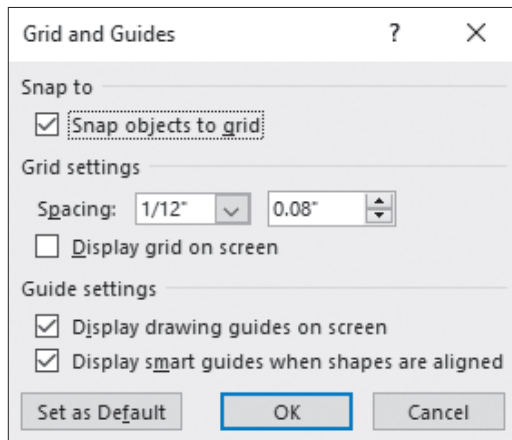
Grid and Guides ? ×

Snap to

☑ Snap objects to grid

Grid settings

Spacing: 1/12" 0.08"

☐ Display grid on screen

Guide settings

☑ Display drawing guides on screen

☑ Display smart guides when shapes are aligned

Set as Default OK Cancel